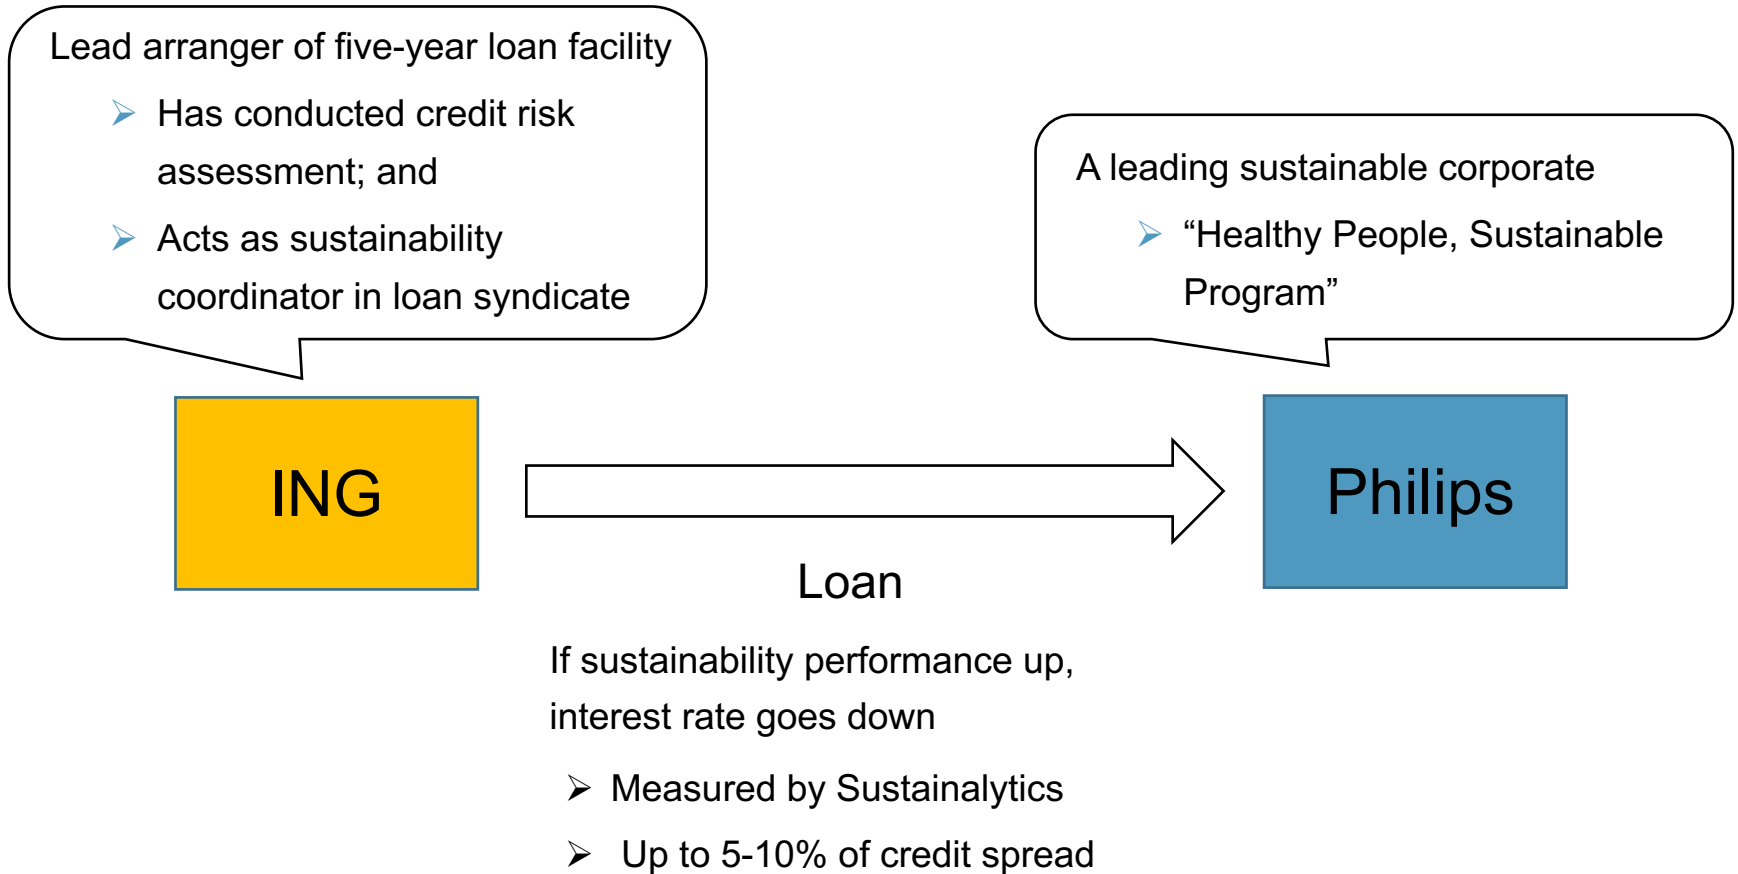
Lead arranger of five-year loan facility

➢ Has conducted credit risk assessment; and

➢ Acts as sustainability coordinator in loan syndicate

A leading sustainable corporate

➢ “Healthy People, Sustainable Program”

ING

Philips

Loan

If sustainability performance up, interest rate goes down

➢ Measured by Sustainalytics

➢ Up to 5-10% of credit spread